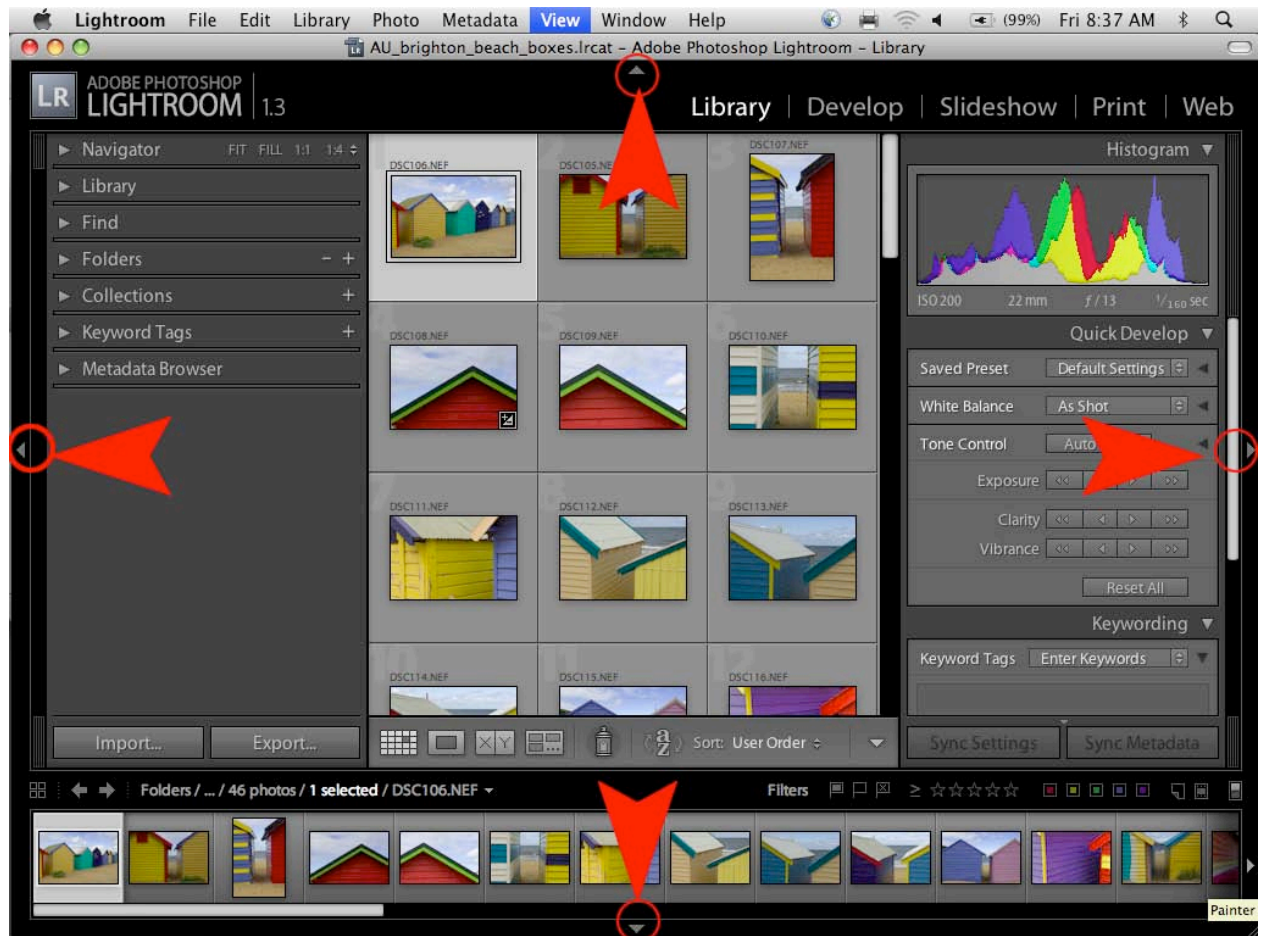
Lightroom File Edit Library Photo Metadata View Window Help (99%) Fri 8:37 AM

AU_brighton_beach_boxes.lrcat - Adobe Photoshop Lightroom - Library

LR ADOBE PHOTOSHOP LIGHTROOM 1.3

Library | Develop | Slideshow | Print | Web

Navigator FIT FILL 1:1 1:4
Library
Find
Folders - +
Collections +
Keyword Tags +
Metadata Browser

Import... Export...

DSC106.NEF DSC105.NEF DSC107.NEF
DSC108.NEF DSC109.NEF DSC110.NEF
DSC111.NEF DSC112.NEF DSC113.NEF
DSC114.NEF DSC115.NEF DSC116.NEF

Sort: User Order

Histogram
ISO 200 22 mm $f/13$ $^1/_{160}$ sec

Quick Develop
Saved Preset Default Settings
White Balance As Shot
Tone Control Auto
Exposure
Clarity
Vibrance
Reset All

Keywording
Keyword Tags Enter Keywords

Sync Settings Sync Metadata

Folders / ... / 46 photos / 1 selected / DSC106.NEF

Filters

Painter